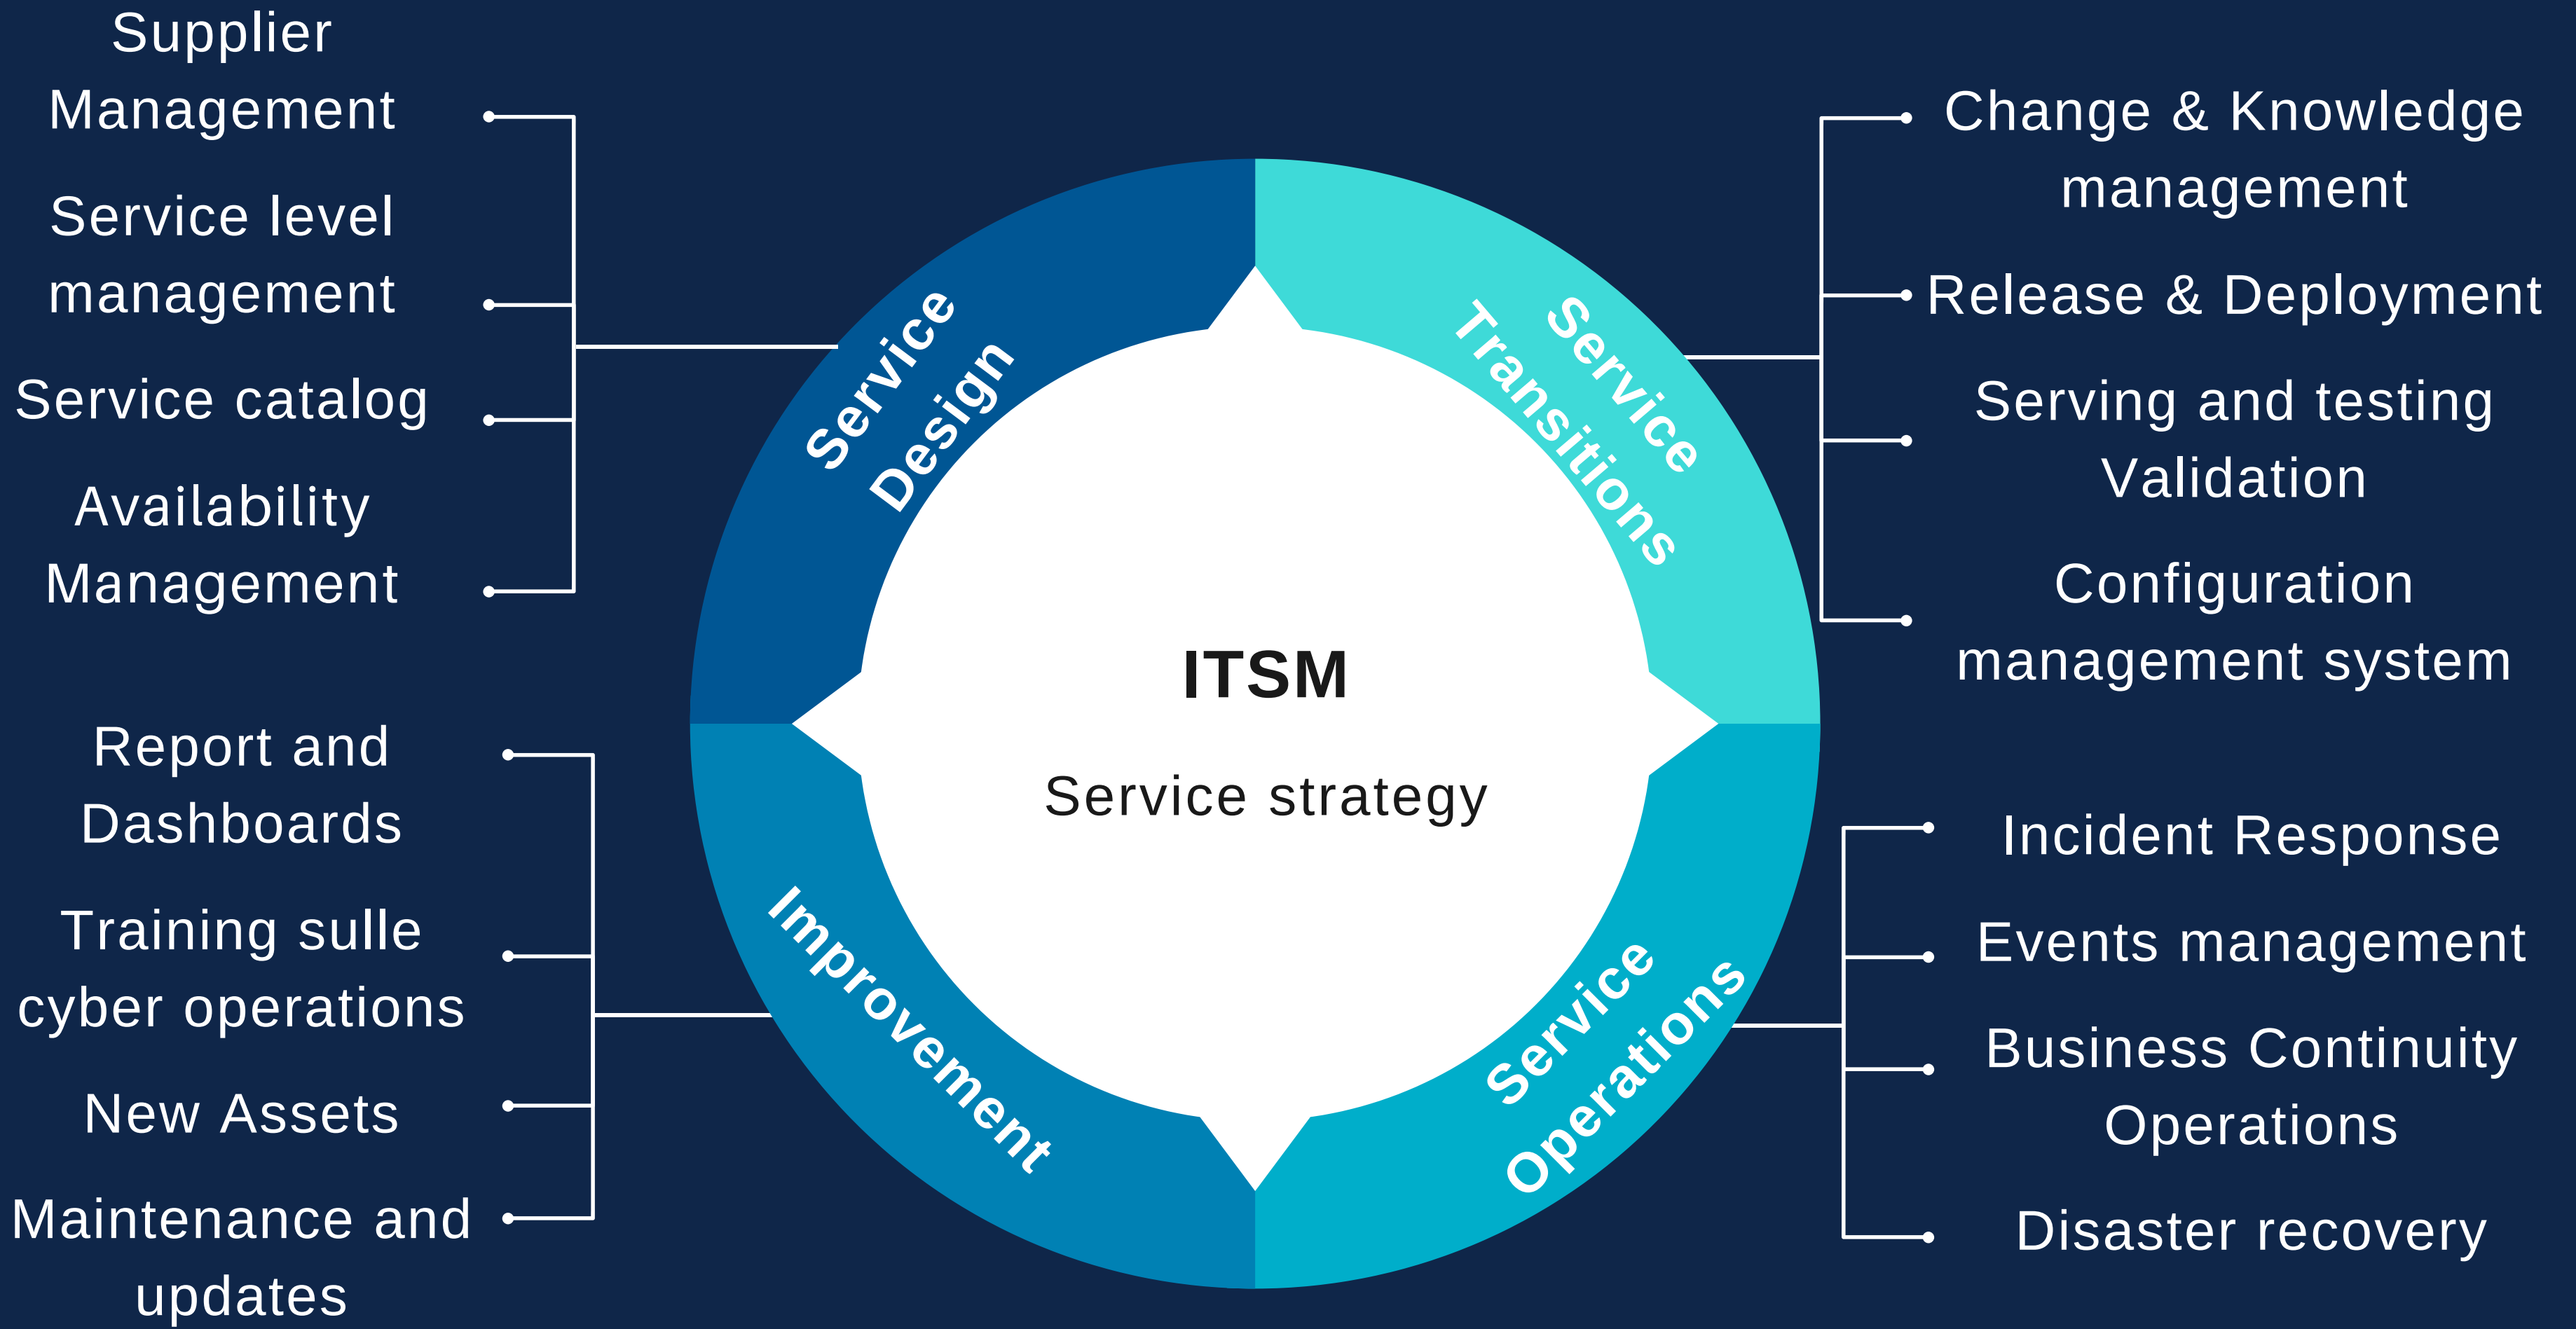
Supplier Management

Service level management

Service catalog

Availability Management

Service Design

Service Transitions

Change & Knowledge management

Release & Deployment

Serving and testing Validation

Configuration management system

ITSM

Service strategy

Report and Dashboards

Training sulle cyber operations

New Assets

Maintenance and updates

Improvement

Service Operations

Incident Response

Events management

Business Continuity Operations

Disaster recovery